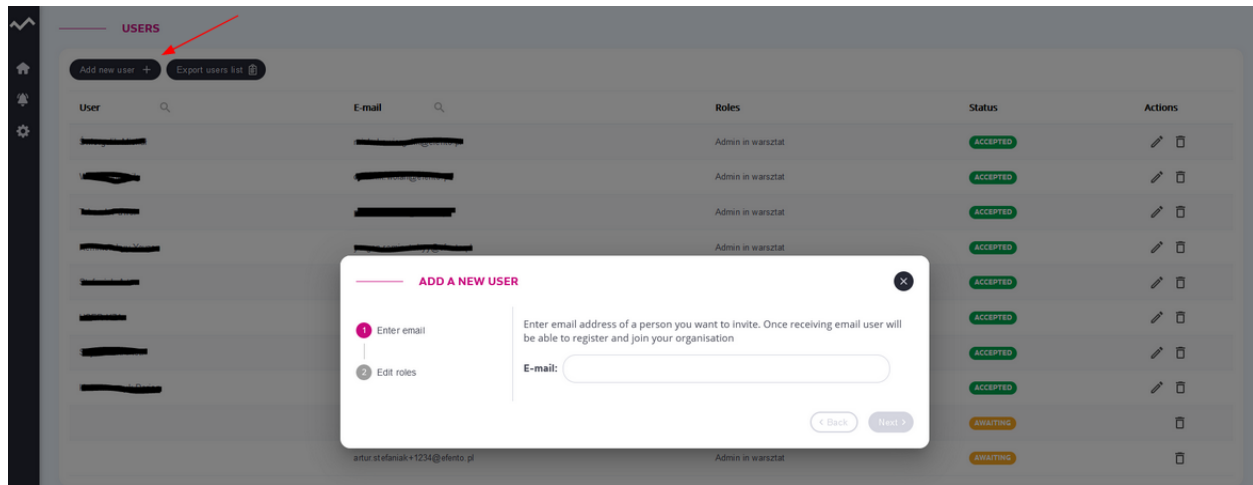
USERS

Add new user +
Export users list

| User | E-mail | Roles | Status | Actions |
|---|---|---|---|---|
| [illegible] | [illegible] | Admin in warsztat | ACCEPTED | |
| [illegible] | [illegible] | Admin in warsztat | ACCEPTED | |
| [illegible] | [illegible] | Admin in warsztat | ACCEPTED | |
| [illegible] | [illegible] | Admin in warsztat | ACCEPTED | |
| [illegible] | | | ACCEPTED | |
| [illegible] | | | ACCEPTED | |
| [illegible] | | | ACCEPTED | |
| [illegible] | | | ACCEPTED | |
| | | | AWAITING | |
| | artur.stefaniak+1234@efento.pl | Admin in warsztat | AWAITING | |

ADD A NEW USER

1 Enter email
2 Edit roles

Enter email address of a person you want to invite. Once receiving email user will be able to register and join your organisation

E-mail:

< Back
Next >